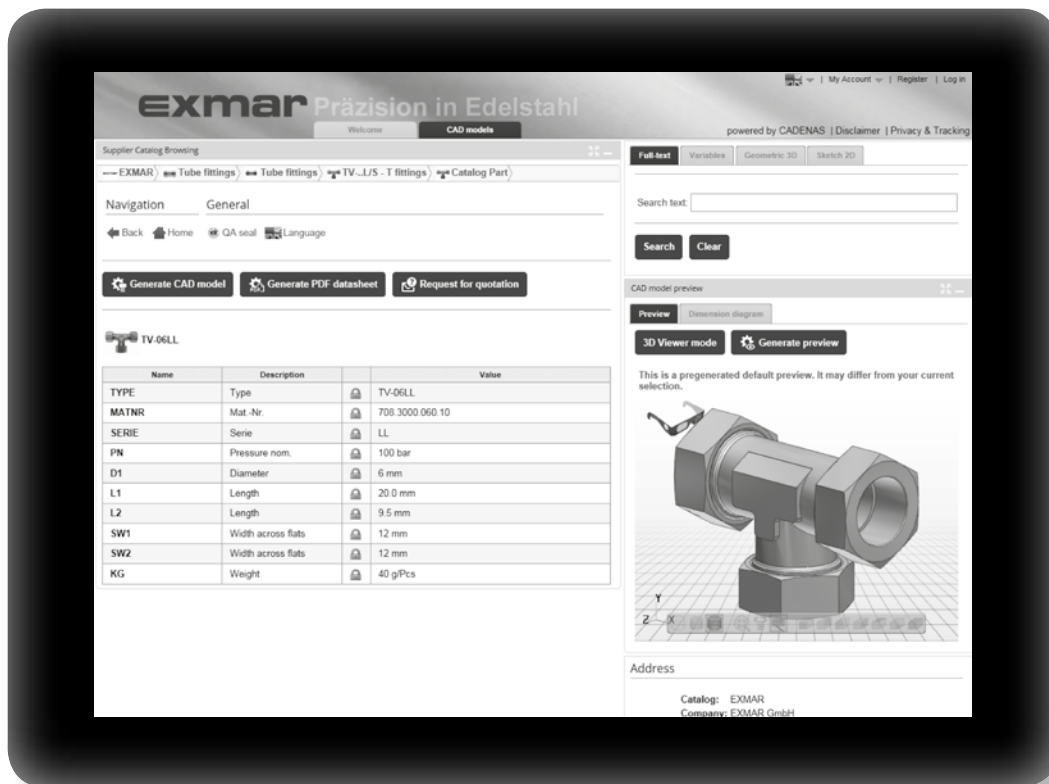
My Account | Register | Log in

exmar Präzision in Edelstahl

Welcome CAD models

powered by CADENAS | Disclaimer | Privacy & Tracking

Supplier Catalog Browsing

EXMAR Tube fittings Tube fittings TV-..L/S - T fittings Catalog Part

Navigation General

Back Home QA seal Language

Generate CAD model Generate PDF datasheet Request for quotation

TV-06LL

| Name | Description | | Value |
|---|---|---|---|
| TYPE | Type | | TV-06LL |
| MATNR | Mat.-Nr. | | 708.3000.060.10 |
| SERIE | Serie | | LL |
| PN | Pressure nom. | | 100 bar |
| D1 | Diameter | | 6 mm |
| L1 | Length | | 20.0 mm |
| L2 | Length | | 9.5 mm |
| SW1 | Width across flats | | 12 mm |
| SW2 | Width across flats | | 12 mm |
| KG | Weight | | 40 g/Pcs |

Full-text Variables Geometric 3D Sketch 2D

Search text:

Search Clear

CAD model preview

Preview Dimension diagram

3D Viewer mode Generate preview

This is a pregenerated default preview. It may differ from your current selection.

Y
Z X

Address

Catalog: EXMAR
Company: EXMAR GmbH